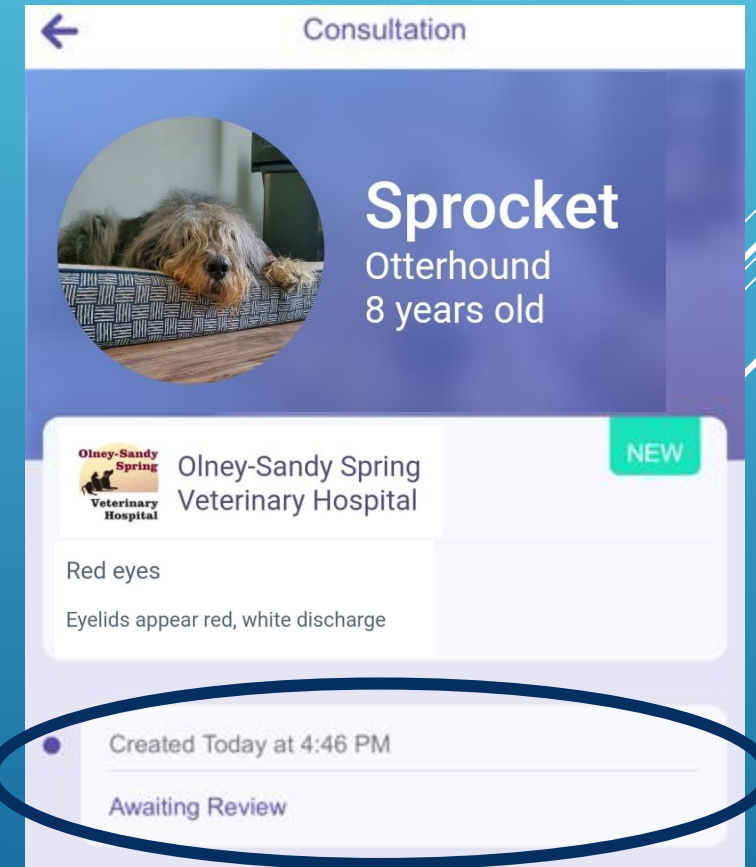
Consultation

Sprocket
Otterhound
8 years old

Olney-Sandy Spring Veterinary Hospital

Olney-Sandy Spring
Veterinary Hospital

NEW

Red eyes

Eyelids appear red, white discharge

Created Today at 4:46 PM

Awaiting Review